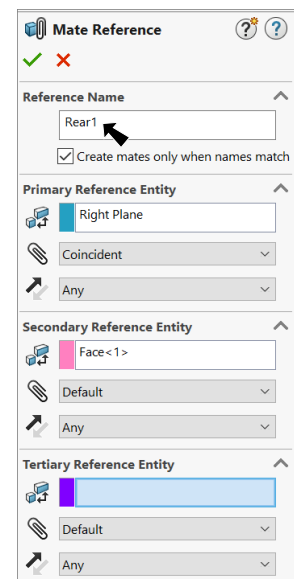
Mate Reference

Reference Name

Rear1

Create mates only when names match

Primary Reference Entity

Right Plane

Coincident

Any

Secondary Reference Entity

Face<1>

Default

Any

Tertiary Reference Entity

Default

Any